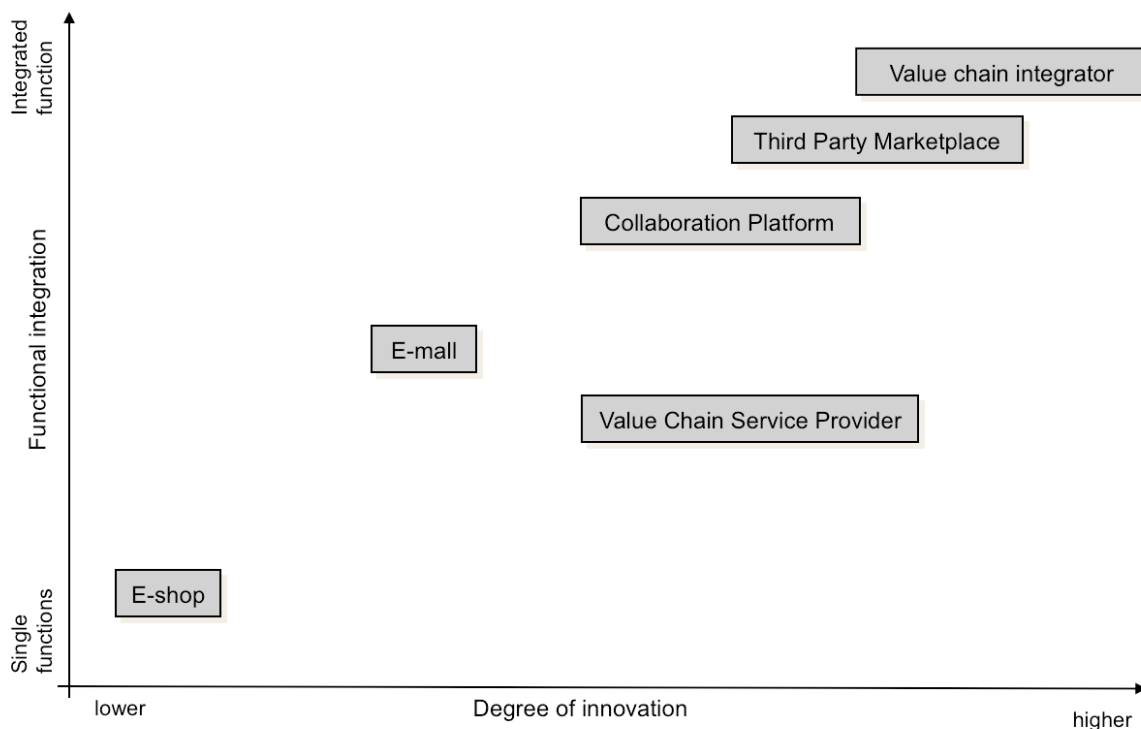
Integrated function

Functional integration

Single functions

Value chain integrator

Third Party Marketplace

Collaboration Platform

E-mall

Value Chain Service Provider

E-shop

lower

Degree of innovation

higher